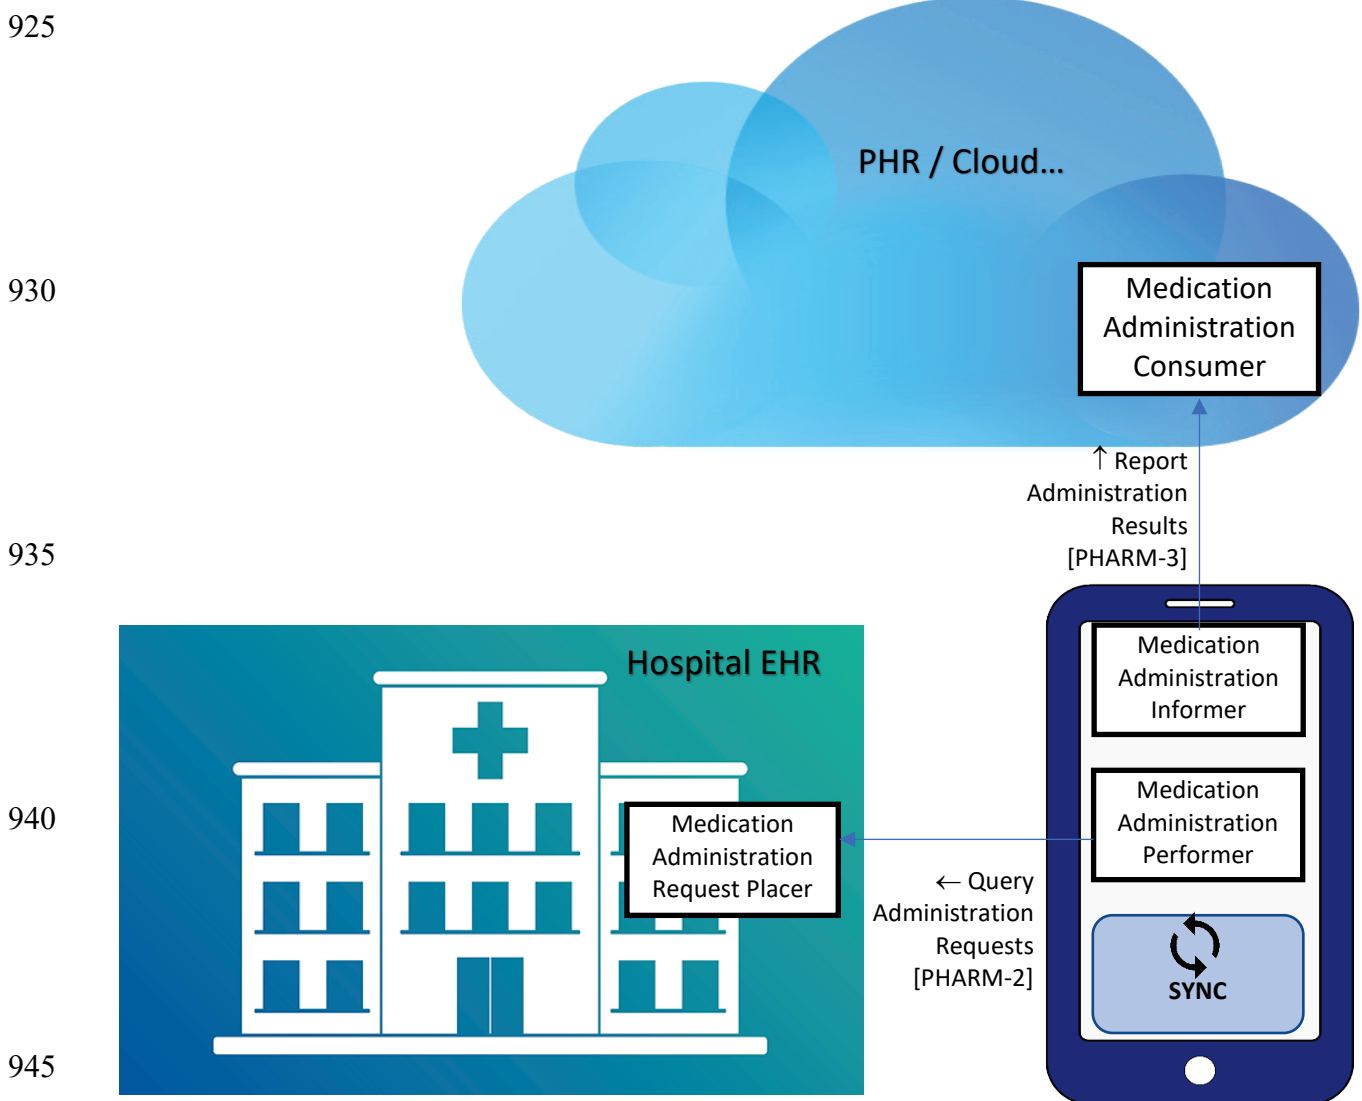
925

PHR / Cloud…

930

Medication Administration Consumer

↑ Report Administration Results [PHARM-3]

935

Hospital EHR

Medication Administration Informer

940

Medication Administration Request Placer

Medication Administration Performer

← Query Administration Requests [PHARM-2]

SYNC

945